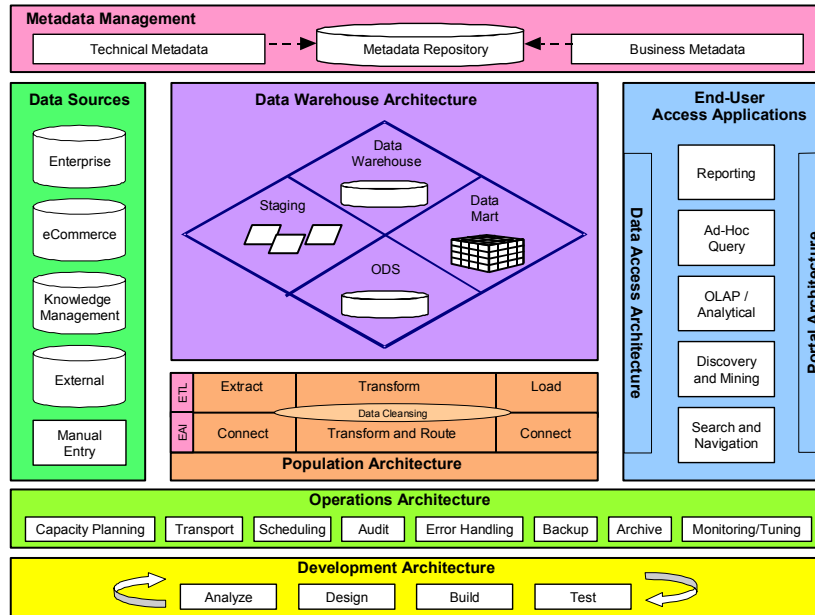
Metadata Management

Technical Metadata

Metadata Repository

Business Metadata

Data Sources

Enterprise

eCommerce

Knowledge Management

External

Manual Entry

Data Warehouse Architecture

Data Warehouse

Staging

Data Mart

ODS

End-User Access Applications

Data Access Architecture

Reporting

Ad-Hoc Query

OLAP / Analytical

Discovery and Mining

Search and Navigation

Portal Architecture

ETL

Extract

Transform

Load

Data Cleansing

EAI

Connect

Transform and Route

Connect

Population Architecture

Operations Architecture

Capacity Planning

Transport

Scheduling

Audit

Error Handling

Backup

Archive

Monitoring/Tuning

Development Architecture

Analyze

Design

Build

Test